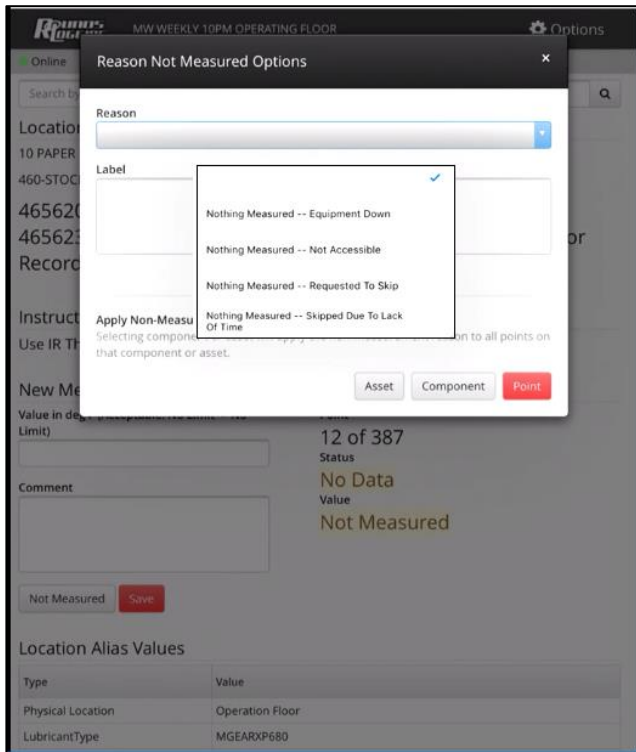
MW WEEKLY 10PM OPERATING FLOOR

Options

Online

Search b

Locati

10 PAPER

460-STOC

465620

465623

Record

or

Instruct

Use IR Th

New Me

Value in deg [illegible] Limit)

Reason Not Measured Options

×

Reason

Label

Nothing Measured -- Equipment Down

Nothing Measured -- Not Accessible

Nothing Measured -- Requested To Skip

Nothing Measured -- Skipped Due To Lack Of Time

Apply Non-Measu

Selecting compone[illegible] on to all points on that component or asset.

Asset

Component

Point

12 of 387

Status

No Data

Value

Not Measured

Comment

Not Measured

Save

Location Alias Values

| Type | Value |
|---|---|
| Physical Location | Operation Floor |
| LubricantType | MGEARXP680 |